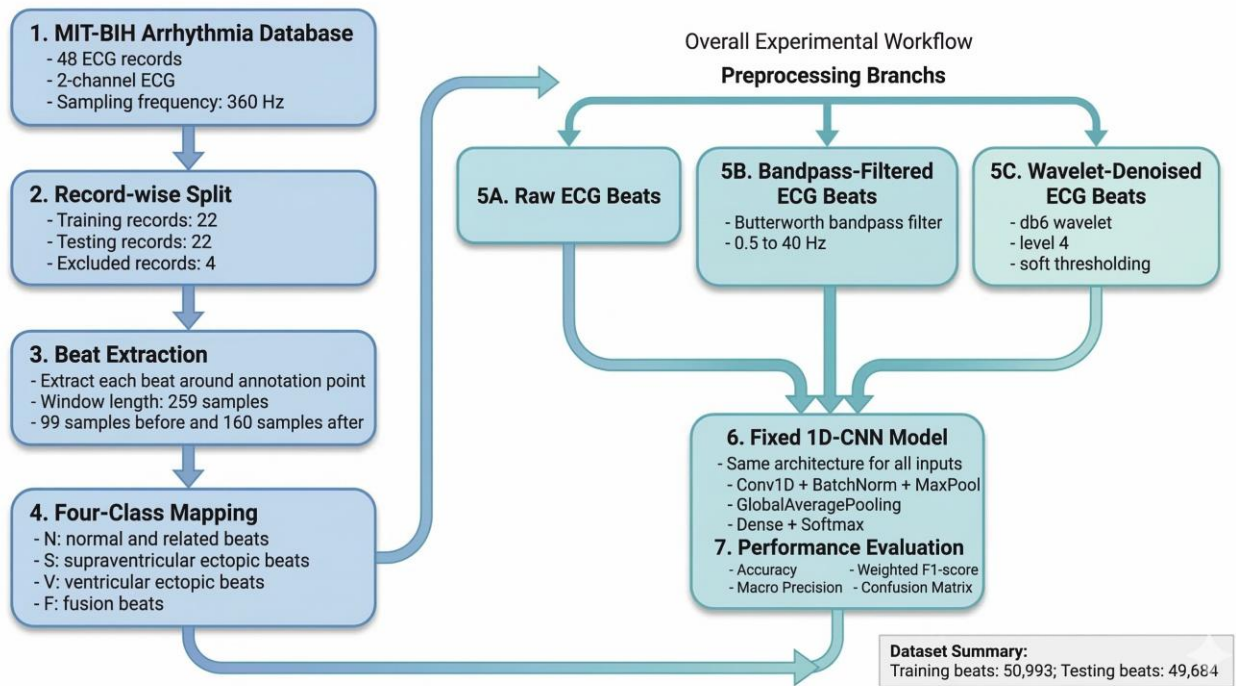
1. MIT-BIH Arrhythmia Database
- 48 ECG records
- 2-channel ECG
- Sampling frequency: 360 Hz

2. Record-wise Split
- Training records: 22
- Testing records: 22
- Excluded records: 4

3. Beat Extraction
- Extract each beat around annotation point
- Window length: 259 samples
- 99 samples before and 160 samples after

4. Four-Class Mapping
- N: normal and related beats
- S: supraventricular ectopic beats
- V: ventricular ectopic beats
- F: fusion beats

Overall Experimental Workflow

Preprocessing Branchs

5A. Raw ECG Beats

5B. Bandpass-Filtered ECG Beats
- Butterworth bandpass filter
- 0.5 to 40 Hz

5C. Wavelet-Denoised ECG Beats
- db6 wavelet
- level 4
- soft thresholding

6. Fixed 1D-CNN Model
- Same architecture for all inputs
- Conv1D + BatchNorm + MaxPool
- GlobalAveragePooling
- Dense + Softmax

7. Performance Evaluation
- Accuracy
- Weighted F1-score
- Macro Precision
- Confusion Matrix

Dataset Summary:
Training beats: 50,993; Testing beats: 49,684